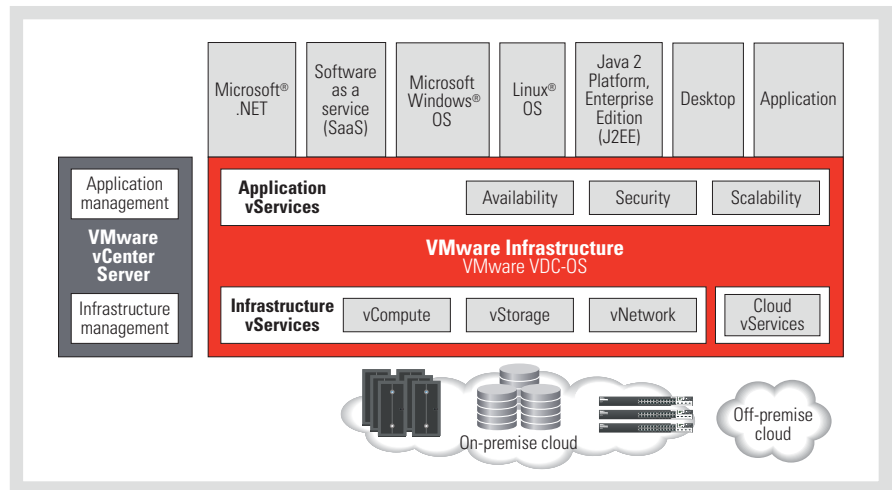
Microsoft® .NET

Software as a service (SaaS)

Microsoft Windows® OS

Linux® OS

Java 2 Platform, Enterprise Edition (J2EE)

Desktop

Application

Application management

VMware vCenter Server

Infrastructure management

Application vServices

Availability

Security

Scalability

VMware Infrastructure
VMware VDC-OS

Infrastructure vServices

vCompute

vStorage

vNetwork

Cloud vServices

On-premise cloud

Off-premise cloud